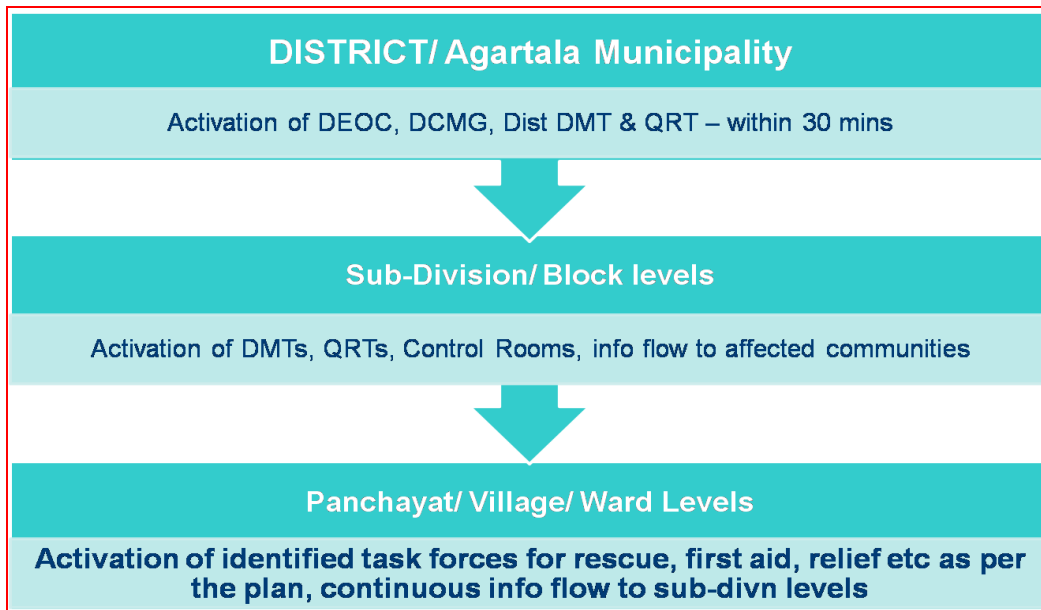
DISTRICT/ Agartala Municipality

Activation of DEOC, DCMG, Dist DMT & QRT – within 30 mins

Sub-Division/ Block levels

Activation of DMTs, QRTs, Control Rooms, info flow to affected communities

Panchayat/ Village/ Ward Levels

Activation of identified task forces for rescue, first aid, relief etc as per the plan, continuous info flow to sub-divn levels